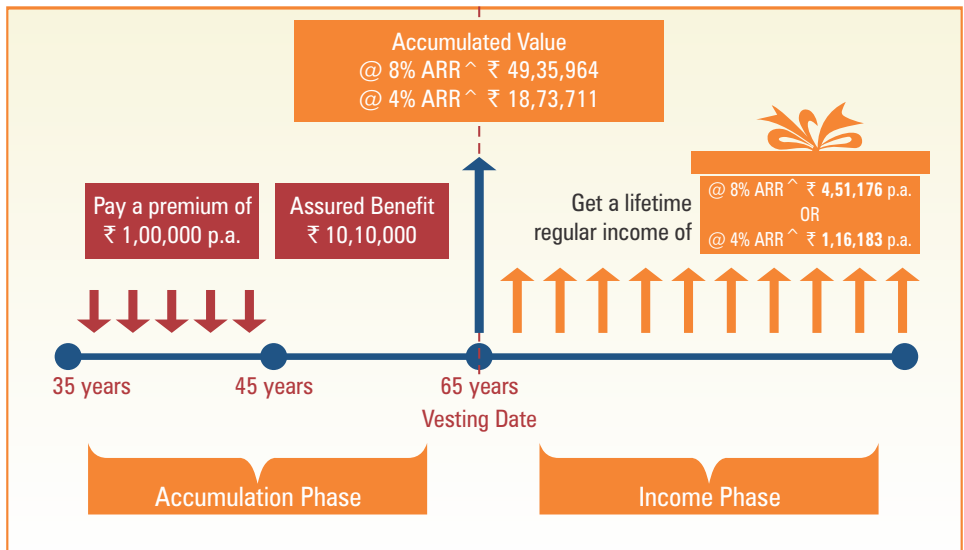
Accumulated Value
@ 8% ARR^ ₹ 49,35,964
@ 4% ARR^ ₹ 18,73,711

Pay a premium of ₹ 1,00,000 p.a.

Assured Benefit ₹ 10,10,000

Get a lifetime regular income of

@ 8% ARR^ ₹ **4,51,176** p.a.
OR
@ 4% ARR^ ₹ **1,16,183** p.a.

35 years

45 years

65 years

Vesting Date

Accumulation Phase

Income Phase